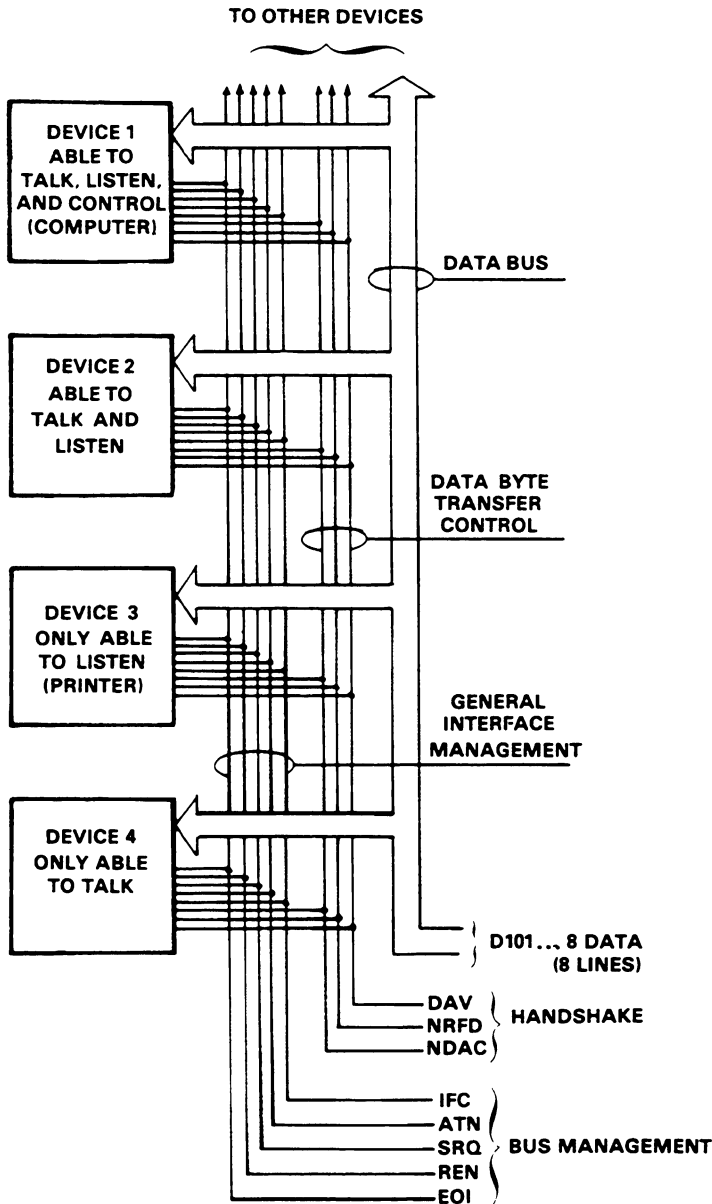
TO OTHER DEVICES

DEVICE 1
ABLE TO
TALK, LISTEN,
AND CONTROL
(COMPUTER)

DATA BUS

DEVICE 2
ABLE TO
TALK AND
LISTEN

DATA BYTE
TRANSFER
CONTROL

DEVICE 3
ONLY ABLE
TO LISTEN
(PRINTER)

GENERAL
INTERFACE
MANAGEMENT

DEVICE 4
ONLY ABLE
TO TALK

D101... 8 DATA
(8 LINES)

DAV
NRFD
NDAC
HANDSHAKE

IFC
ATN
SRQ
REN
EOI
BUS MANAGEMENT